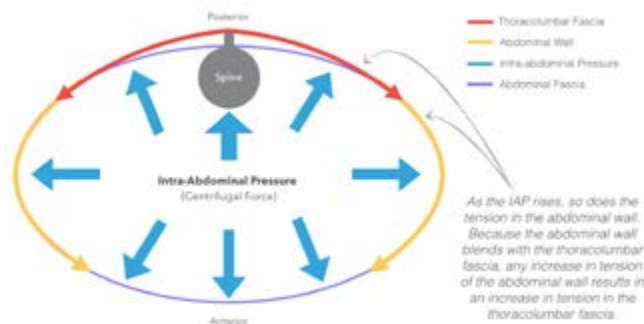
Posterior

Thoracolumbar Fascia
Abdominal Wall
Intra-abdominal Pressure
Abdominal Fascia

Spine

Intra-Abdominal Pressure
(Centrifugal Force)

As the IAP rises, so does the tension in the abdominal wall. Because the abdominal wall blends with the thoracolumbar fascia, any increase in tension of the abdominal wall results in an increase in tension in the thoracolumbar fascia.

Anterior